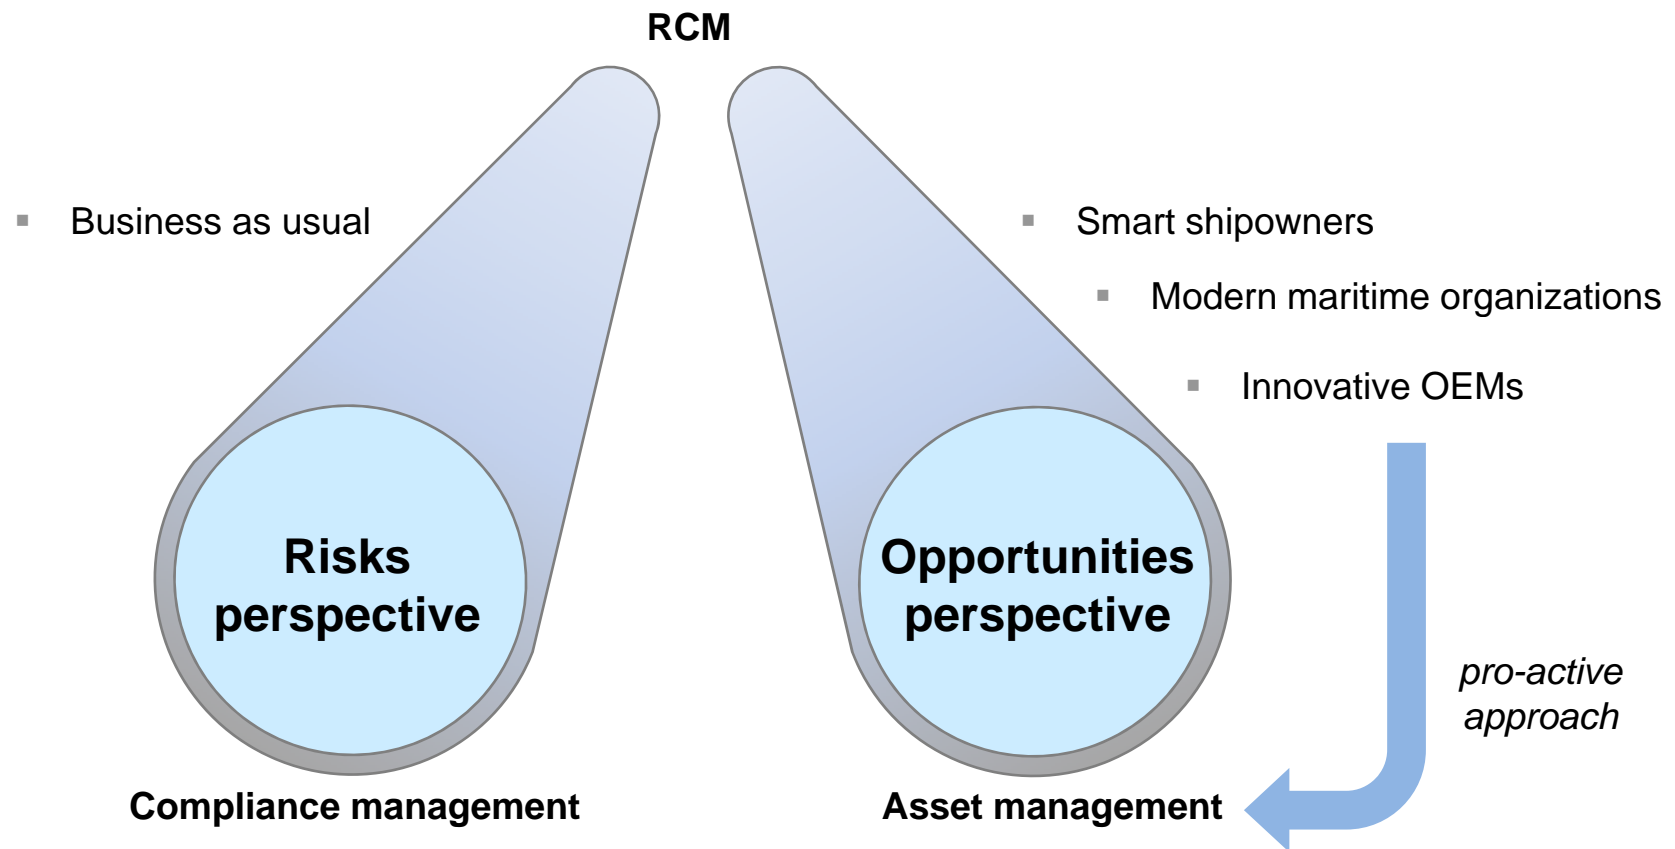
RCM

▪ Business as usual

Risks perspective

Compliance management

▪ Smart shipowners

▪ Modern maritime organizations

▪ Innovative OEMs

Opportunities perspective

pro-active approach

Asset management